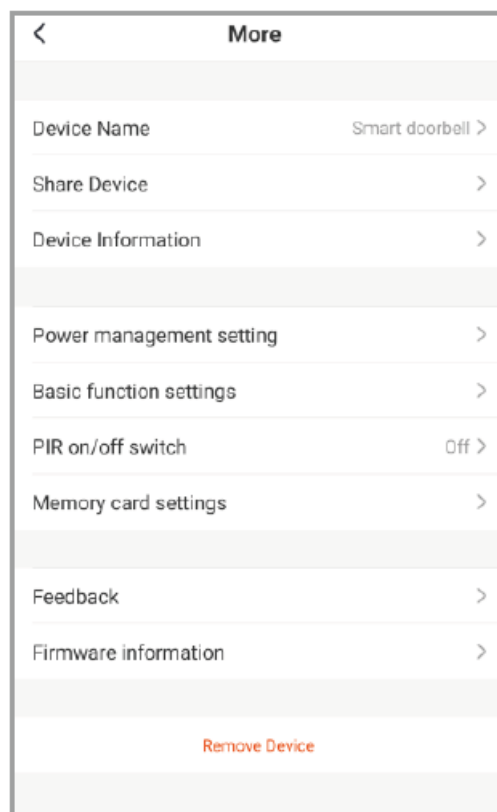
<

More

Device Name

Smart doorbell >

Share Device

>

Device Information

>

Power management setting

>

Basic function settings

>

PIR on/off switch

Off >

Memory card settings

>

Feedback

>

Firmware information

>

Remove Device